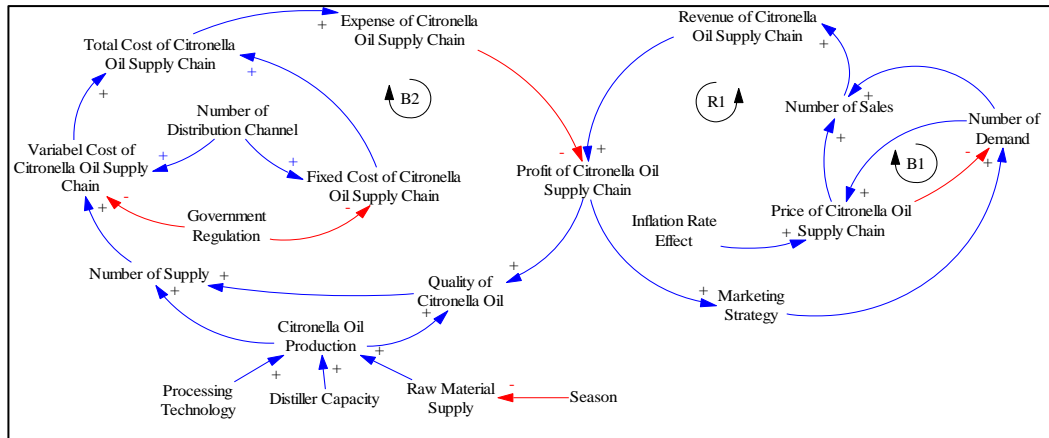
Expense of Citronella Oil Supply Chain
+
Total Cost of Citronella Oil Supply Chain
+
B2
Revenue of Citronella Oil Supply Chain
+
R1
Number of Sales
+
Number of Demand
+
Number of Distribution Channel
+
Variabel Cost of Citronella Oil Supply Chain
+
+
Fixed Cost of Citronella Oil Supply Chain
-
-
Profit of Citronella Oil Supply Chain
+
+
B1
-
+
+
Price of Citronella Oil Supply Chain
+
-
Government Regulation
Inflation Rate Effect
+
Number of Supply
+
+
Quality of Citronella Oil
+
+
Marketing Strategy
+
Citronella Oil Production
+
+
Processing Technology
+
Distiller Capacity
+
Raw Material Supply
-
Season